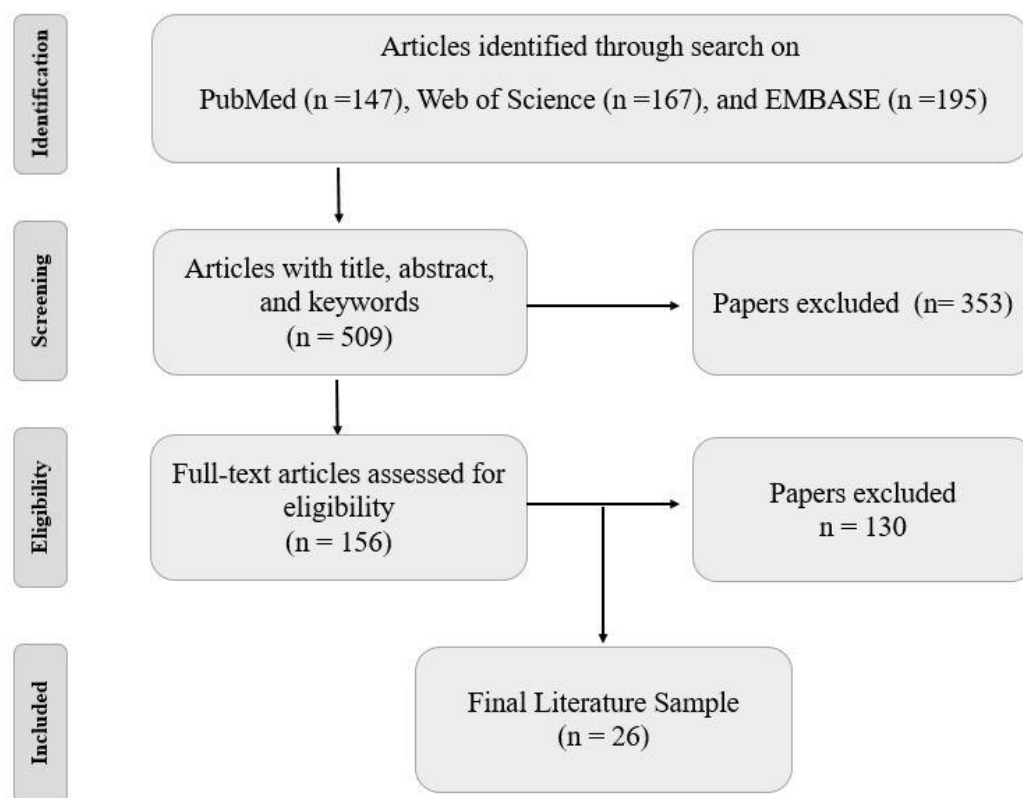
Identification

Articles identified through search on PubMed (n =147), Web of Science (n =167), and EMBASE (n =195)

Screening

Articles with title, abstract, and keywords (n = 509)

Papers excluded (n= 353)

Eligibility

Full-text articles assessed for eligibility (n = 156)

Papers excluded n = 130

Included

Final Literature Sample (n = 26)